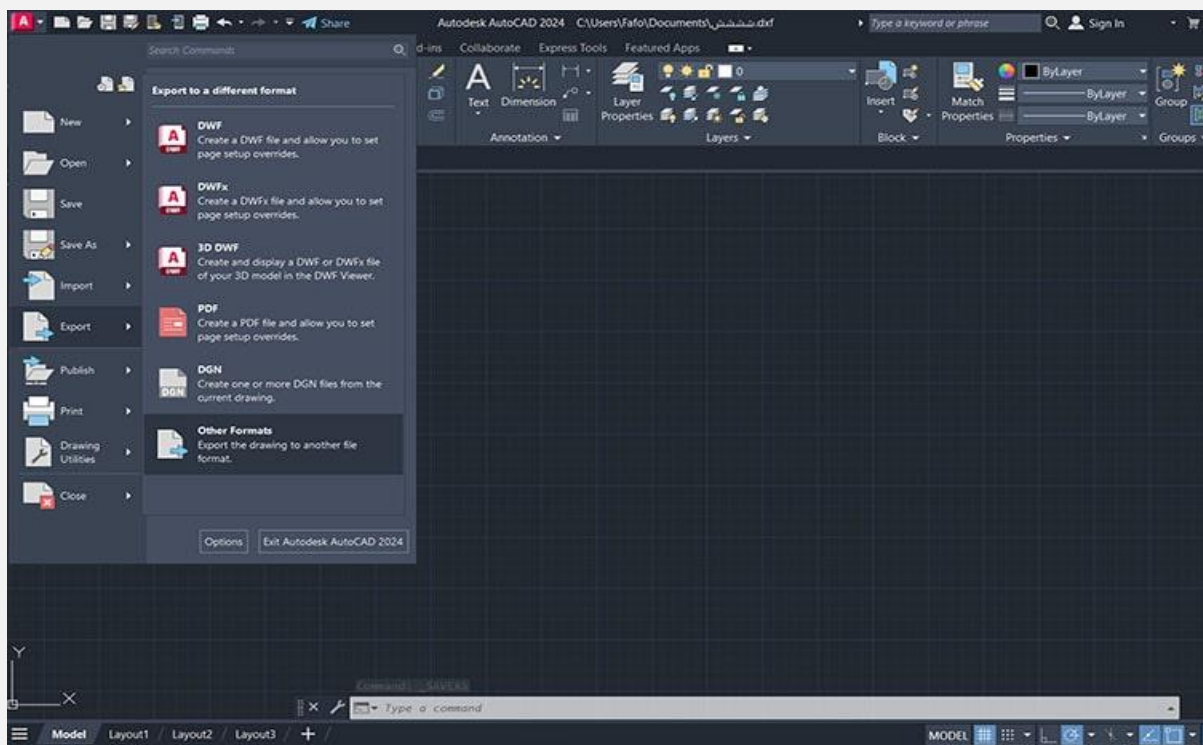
Share
Autodesk AutoCAD 2024 C:\Users\Fafo\Documents\ششششش.dxf
Type a keyword or phrase
Sign In

Search Commands
d-ins Collaborate Express Tools Featured Apps

Text Dimension
Annotation
Layer Properties
0
Layers
Insert
Block
Match Properties
ByLayer
ByLayer
ByLayer
Properties
Group
Groups

New
Open
Save
Save As
Import
Export
Publish
Print
Drawing Utilities
Close

Export to a different format

DWF
Create a DWF file and allow you to set page setup overrides.

DWFx
Create a DWFx file and allow you to set page setup overrides.

3D DWF
Create and display a DWF or DWFx file of your 3D model in the DWF Viewer.

PDF
Create a PDF file and allow you to set page setup overrides.

DGN
Create one or more DGN files from the current drawing.

Other Formats
Export the drawing to another file format.

Options
Exit Autodesk AutoCAD 2024

Y
X
Command: _SAVEAS
Type a command

Model Layout1 Layout2 Layout3 +
MODEL